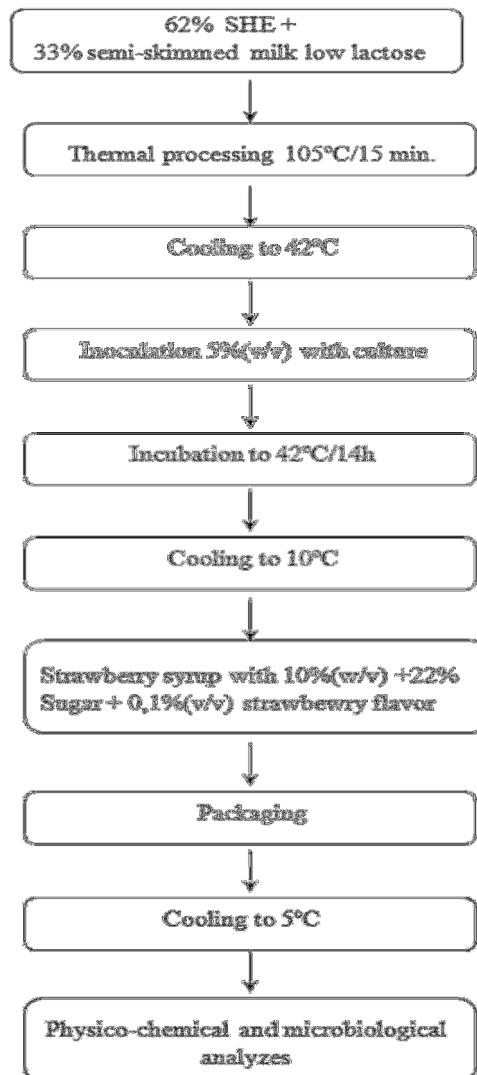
62% SHE +
33% semi-skimmed milk low lactose

Thermal processing 105°C/15 min.

Cooling to 42°C

Inoculation 5%(w/v) with culture

Incubation to 42°C/14h

Cooling to 10°C

Strawberry syrup with 10%(w/v) +22% Sugar + 0,1%(w/v) strawbewry flavor

Packaging

Cooling to 5°C

Physico-chemical and microbiological analyzes